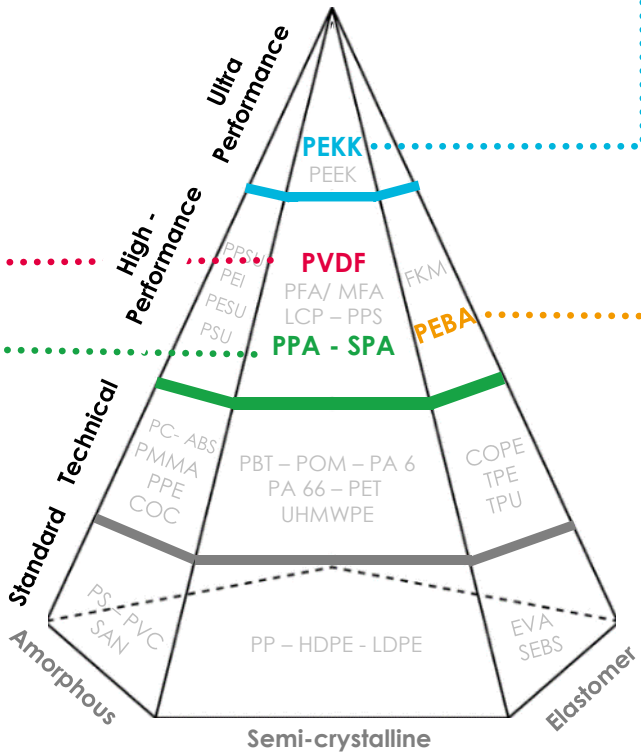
Ultra Performance

PEKK
PEEK

High - Performance

PPSU
PEI
PESU
PSU

PVDF
PFA/ MFA
LCP – PPS
PPA - SPA

FKM
PEBA

Technical

PC- ABS
PMMA
PPE
COC

PBT – POM – PA 6
PA 66 – PET
UHMWPE

COPE
TPE
TPU

Standard

PS – PVC
SAN

PP – HDPE - LDPE

EVA
SEBS

Amorphous
Semi-crystalline
Elastomer